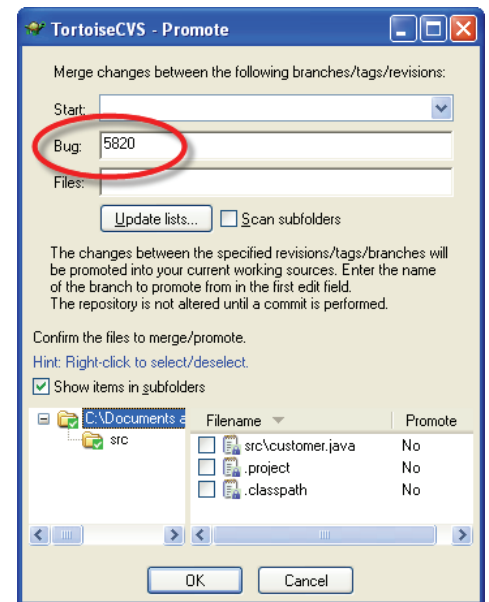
TortoiseCVS - Promote

Merge changes between the following branches/tags/revisions:

Start:

Bug: 5820

Files:

Update lists...
Scan subfolders

The changes between the specified revisions/tags/branches will be promoted into your current working sources. Enter the name of the branch to promote from in the first edit field.
The repository is not altered until a commit is performed.

Confirm the files to merge/promote.

Hint: Right-click to select/deselect.

Show items in subfolders

C:\Documents a
src

| Filename | Promote |
|---|---|
| src\customer.java | No |
| .project | No |
| .classpath | No |

OK
Cancel